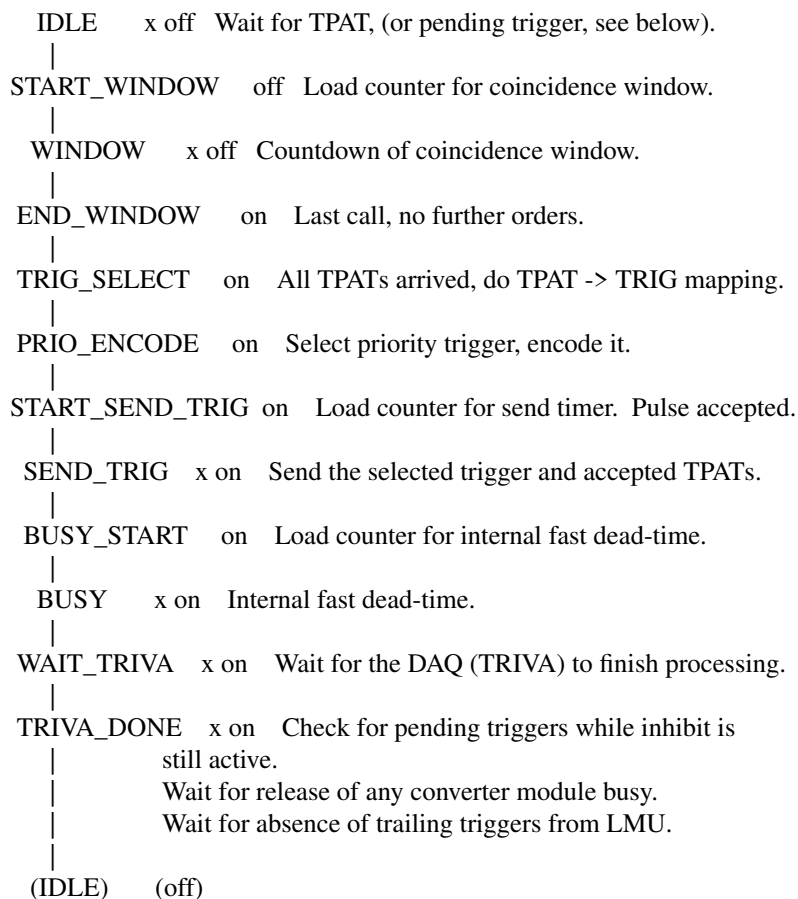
IDLE x off Wait for TPAT, (or pending trigger, see below).
|
START_WINDOW off Load counter for coincidence window.
|
WINDOW x off Countdown of coincidence window.
|
END_WINDOW on Last call, no further orders.
|
TRIG_SELECT on All TPATs arrived, do TPAT -> TRIG mapping.
|
PRIO_ENCODE on Select priority trigger, encode it.
|
START_SEND_TRIG on Load counter for send timer. Pulse accepted.
|
SEND_TRIG x on Send the selected trigger and accepted TPATs.
|
BUSY_START on Load counter for internal fast dead-time.
|
BUSY x on Internal fast dead-time.
|
WAIT_TRIVA x on Wait for the DAQ (TRIVA) to finish processing.
|
TRIVA_DONE x on Check for pending triggers while inhibit is still active.
| Wait for release of any converter module busy.
| Wait for absence of trailing triggers from LMU.
|
(IDLE) (off)